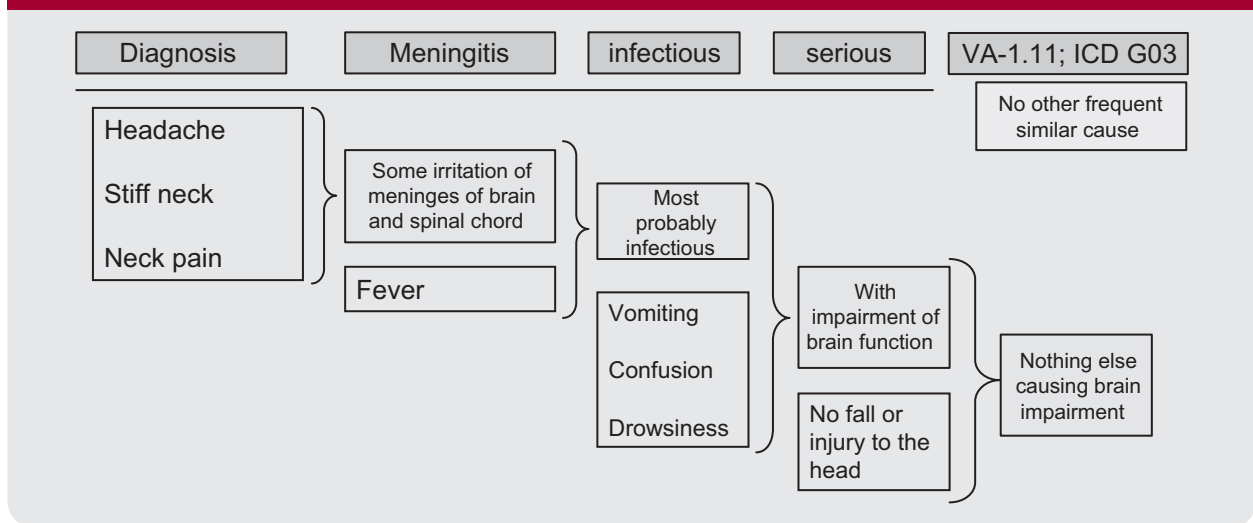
Diagnosis

Meningitis

infectious

serious

VA-1.11; ICD G03

No other frequent similar cause

Headache

Stiff neck

Neck pain

Some irritation of meninges of brain and spinal chord

Fever

Most probably infectious

Vomiting

Confusion

Drowsiness

With impairment of brain function

No fall or injury to the head

Nothing else causing brain impairment